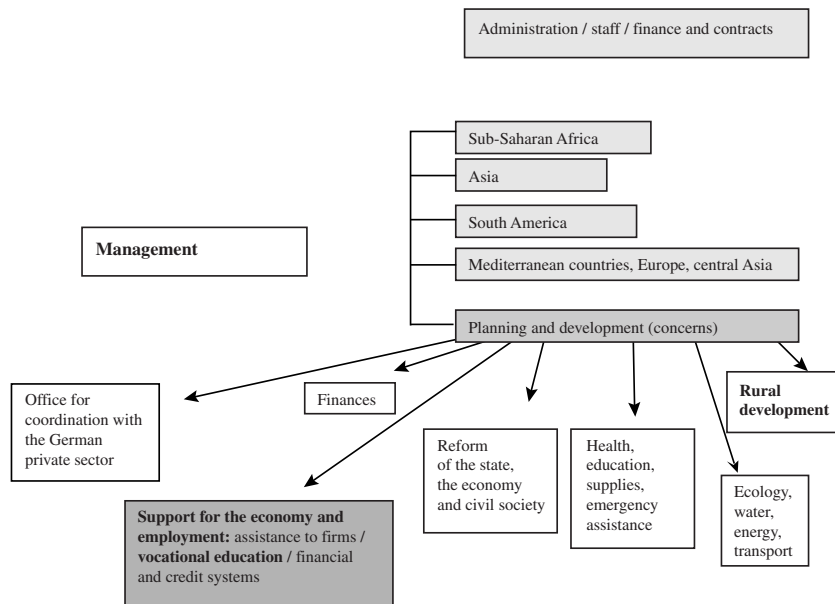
Administration / staff / finance and contracts

Management

Sub-Saharan Africa

Asia

South America

Mediterranean countries, Europe, central Asia

Planning and development (concerns)

Office for coordination with the German private sector

Finances

Rural development

Reform of the state, the economy and civil society

Health, education, supplies, emergency assistance

Ecology, water, energy, transport

**Support for the economy and employment:** assistance to firms / **vocational education /** financial and credit systems